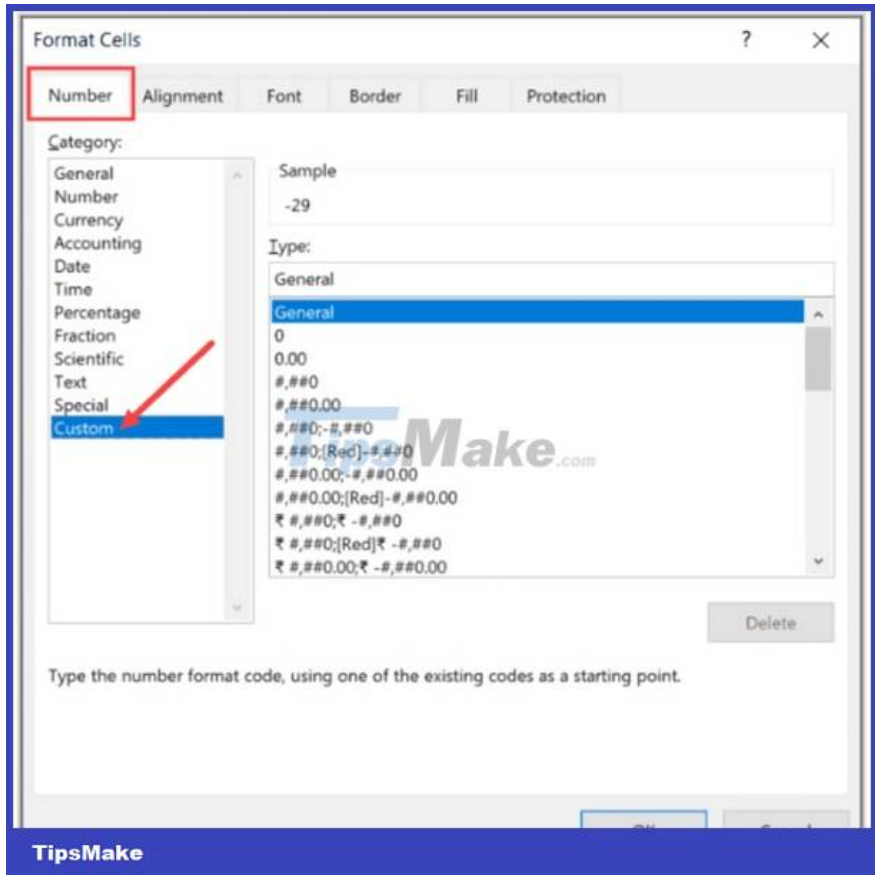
Format Cells

?

×

Number

Alignment

Font

Border

Fill

Protection

Category:

General
Number
Currency
Accounting
Date
Time
Percentage
Fraction
Scientific
Text
Special
Custom

Sample

-29

Type:

General

General
0
0.00
#,##0
#,##0.00
#,##0;-#,##0
#,##0;[Red]-#,##0
#,##0.00;-#,##0.00
#,##0.00;[Red]-#,##0.00
₹ #,##0;₹ -#,##0
₹ #,##0;[Red]₹ -#,##0
₹ #,##0.00;₹ -#,##0.00

Delete

Type the number format code, using one of the existing codes as a starting point.

TipsMake.com

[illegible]

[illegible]

TipsMake